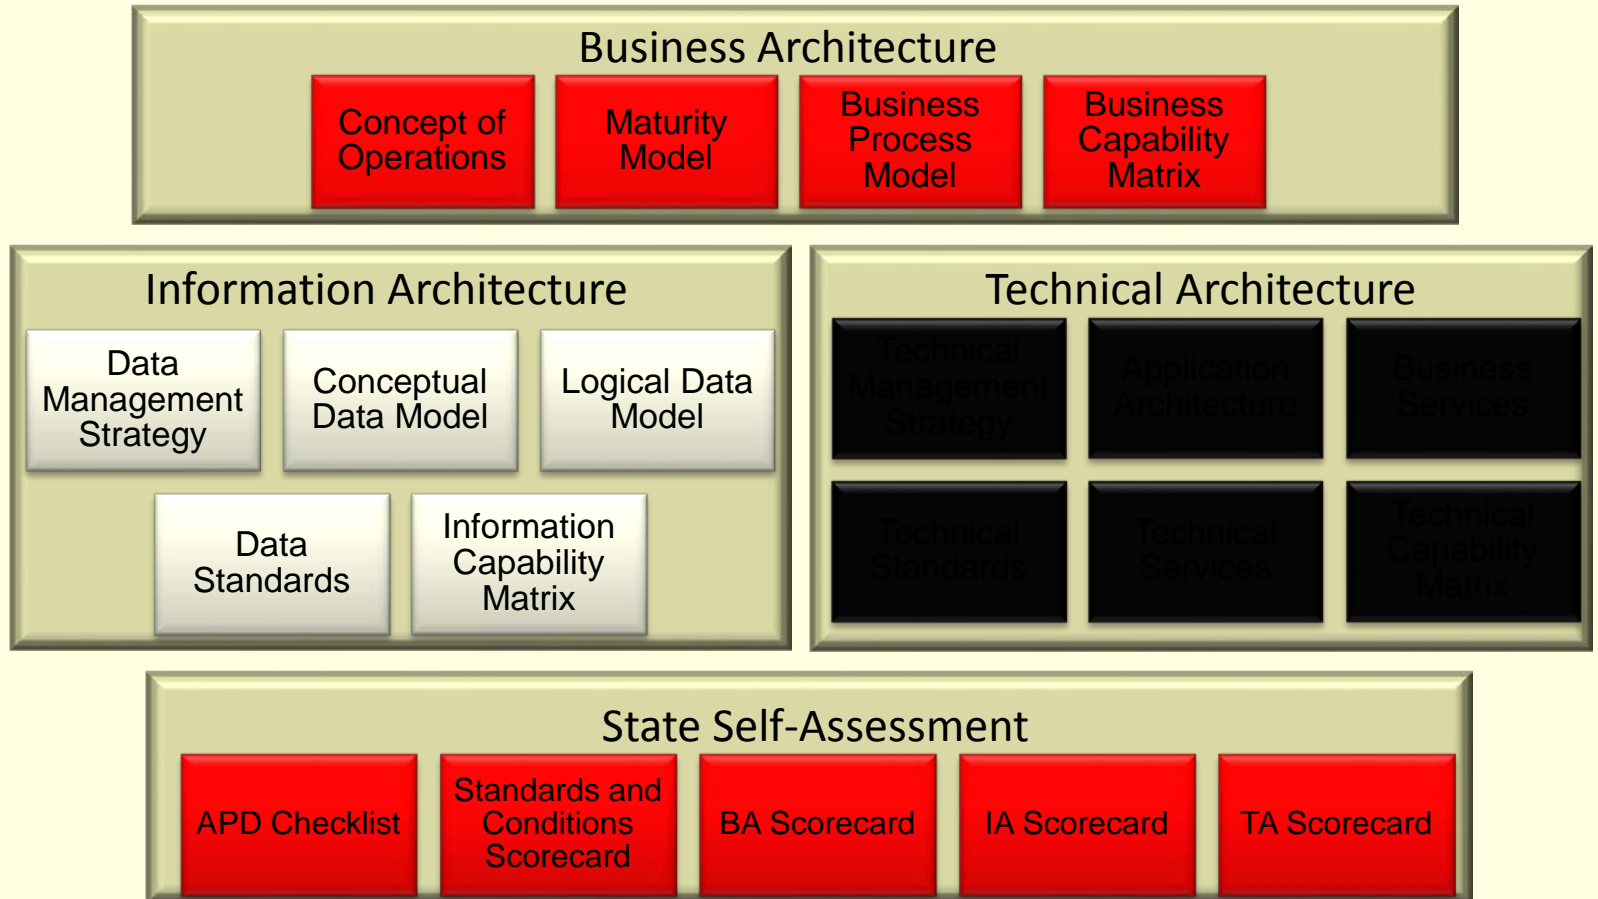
Business Architecture

Concept of Operations

Maturity Model

Business Process Model

Business Capability Matrix

Information Architecture

Data Management Strategy

Conceptual Data Model

Logical Data Model

Data Standards

Information Capability Matrix

Technical Architecture

Technical Management Strategy

Application Architecture

Business Services

Technical Standards

Technical Services

Technical Capability Matrix

State Self-Assessment

APD Checklist

Standards and Conditions Scorecard

BA Scorecard

IA Scorecard

TA Scorecard